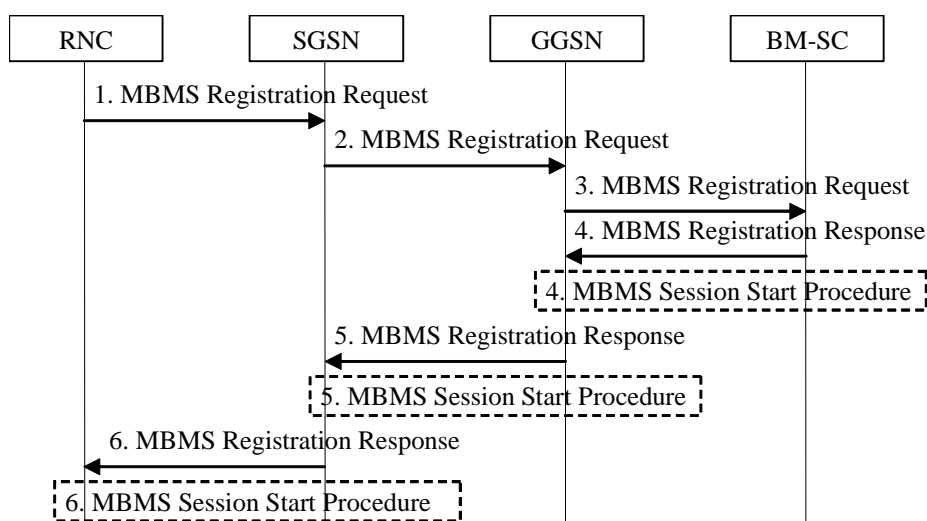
RNC
SGSN
GGSN
BM-SC

1. MBMS Registration Request
2. MBMS Registration Request
3. MBMS Registration Request
4. MBMS Registration Response
4. MBMS Session Start Procedure
5. MBMS Registration Response
5. MBMS Session Start Procedure
6. MBMS Registration Response
6. MBMS Session Start Procedure